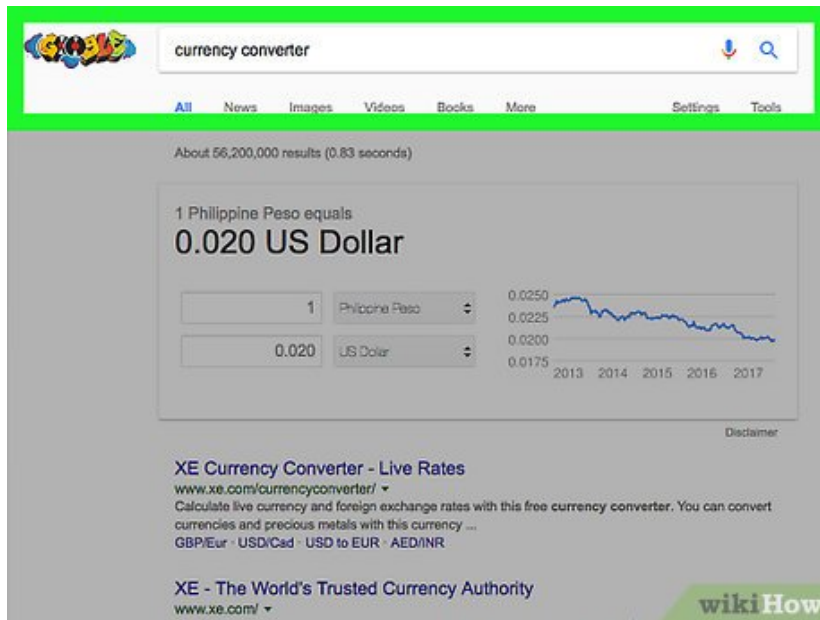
GOOGLE

currency converter

All News Images Videos Books More Settings Tools

About 56,200,000 results (0.83 seconds)

1 Philippine Peso equals

0.020 US Dollar

1 Philippine Peso

0.020 US Dollar

0.0250
0.0225
0.0200
0.0175
2013 2014 2015 2016 2017

Disclaimer

XE Currency Converter - Live Rates

www.xe.com/currencyconverter/ ▾

Calculate live currency and foreign exchange rates with this free currency converter. You can convert currencies and precious metals with this currency ...

GBP/Eur · USD/Cad · USD to EUR · AED/INR

XE - The World's Trusted Currency Authority

www.xe.com/ ▾

wikiHow